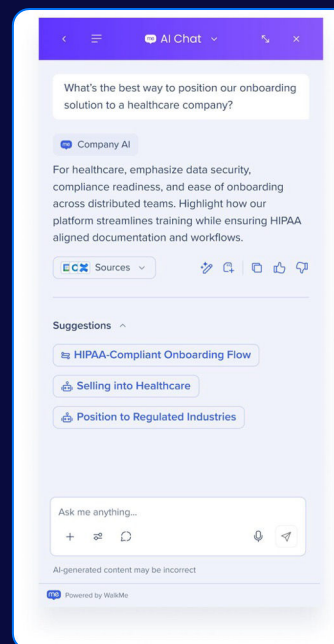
AI Chat

What's the best way to position our onboarding solution to a healthcare company?

Company AI

For healthcare, emphasize data security, compliance readiness, and ease of onboarding across distributed teams. Highlight how our platform streamlines training while ensuring HIPAA aligned documentation and workflows.

Sources

Suggestions

HIPAA-Compliant Onboarding Flow

Selling into Healthcare

Position to Regulated Industries

Ask me anything...

AI-generated content may be incorrect

Powered by WalkMe